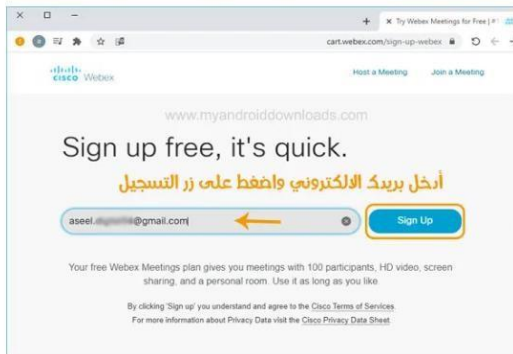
× □ −

+ × Try Webex Meetings for Free |

cart.webex.com/sign-up-webex

cisco Webex

Host a Meeting

Join a Meeting

www.myandroiddownloads.com

Sign up free, it's quick.

أدخل بريدك الالكتروني واضغط على زر التسجيل

aseel.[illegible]@gmail.com

Sign Up

Your free Webex Meetings plan gives you meetings with 100 participants, HD video, screen sharing, and a personal room. Use it as long as you like

By clicking 'Sign up' you understand and agree to the Cisco Terms of Services.

For more information about Privacy Data visit the Cisco Privacy Data Sheet